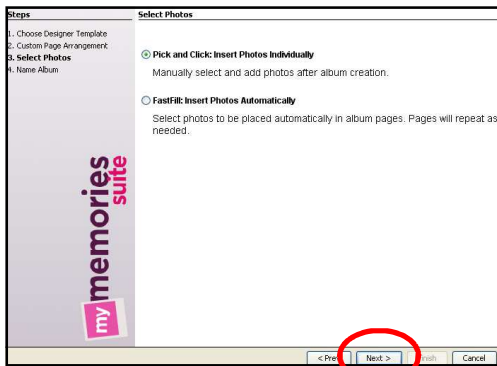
Steps
1. Choose Designer Template
2. Custom Page Arrangement
3. Select Photos
4. Name Album

my memories suite

Select Photos

Pick and Click: Insert Photos Individually
Manually select and add photos after album creation.

FastFill: Insert Photos Automatically
Select photos to be placed automatically in album pages. Pages will repeat as needed.

< Pre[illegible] Next > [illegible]inish Cancel